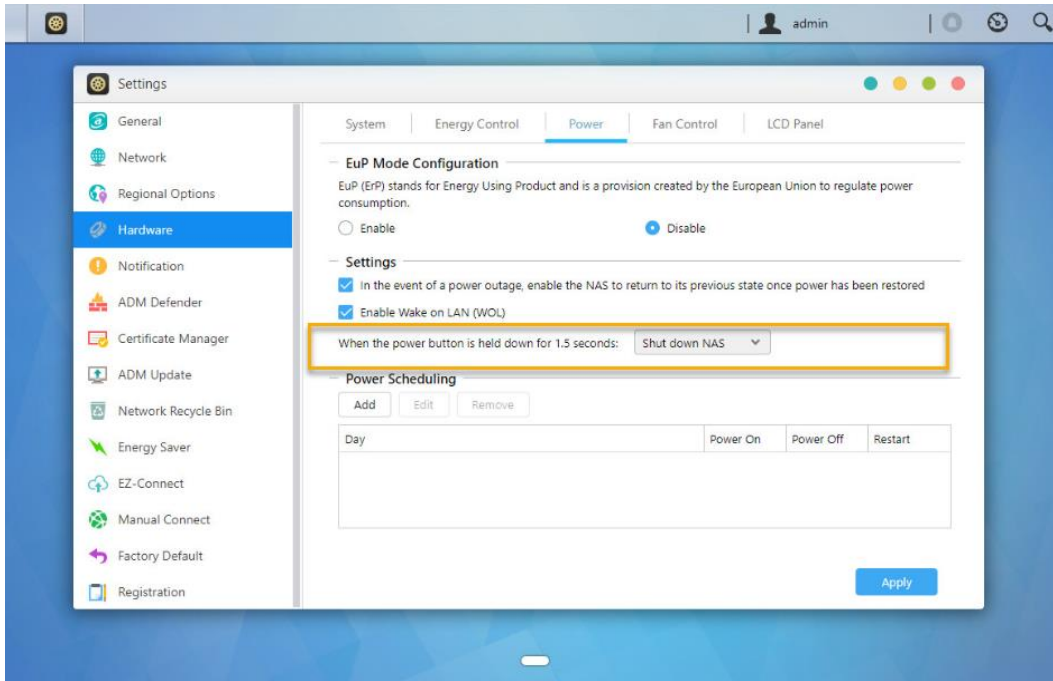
admin

Settings

General
Network
Regional Options
Hardware
Notification
ADM Defender
Certificate Manager
ADM Update
Network Recycle Bin
Energy Saver
EZ-Connect
Manual Connect
Factory Default
Registration

System | Energy Control | Power | Fan Control | LCD Panel

EuP Mode Configuration

EuP (ErP) stands for Energy Using Product and is a provision created by the European Union to regulate power consumption.

Enable
Disable

Settings

In the event of a power outage, enable the NAS to return to its previous state once power has been restored

Enable Wake on LAN (WOL)

When the power button is held down for 1.5 seconds: Shut down NAS

Power Scheduling

Add | Edit | Remove

| Day | Power On | Power Off | Restart |
|---|---|---|---|
| | | | |

Apply